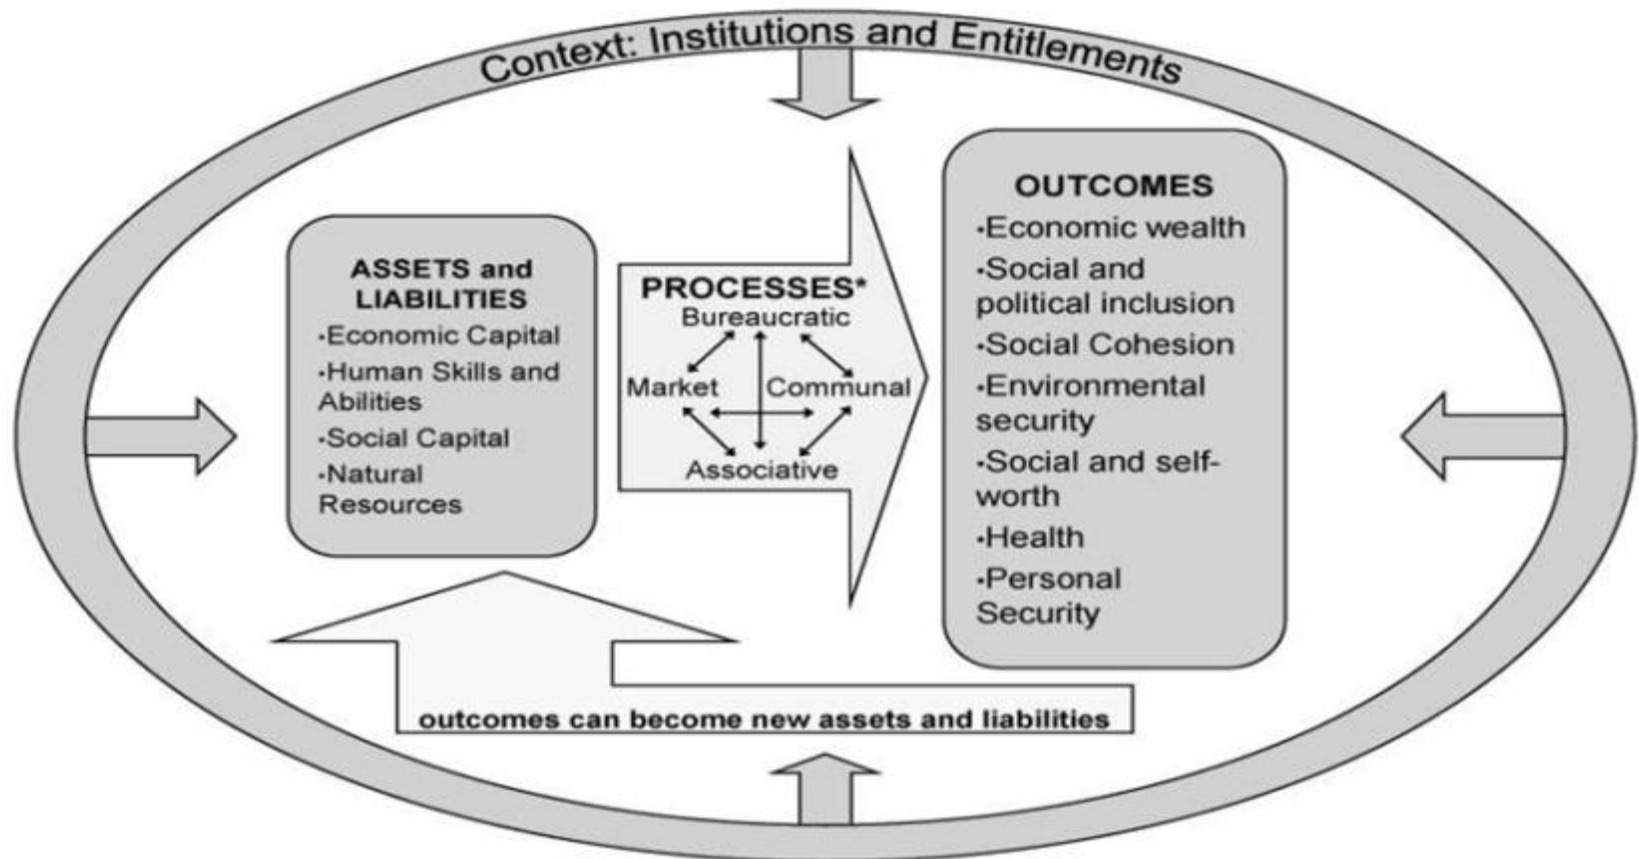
Context: Institutions and Entitlements

ASSETS and LIABILITIES
·Economic Capital
·Human Skills and Abilities
·Social Capital
·Natural Resources

PROCESSES*
Bureaucratic
Market
Communal
Associative

OUTCOMES
·Economic wealth
·Social and political inclusion
·Social Cohesion
·Environmental security
·Social and self-worth
·Health
·Personal Security

outcomes can become new assets and liabilities